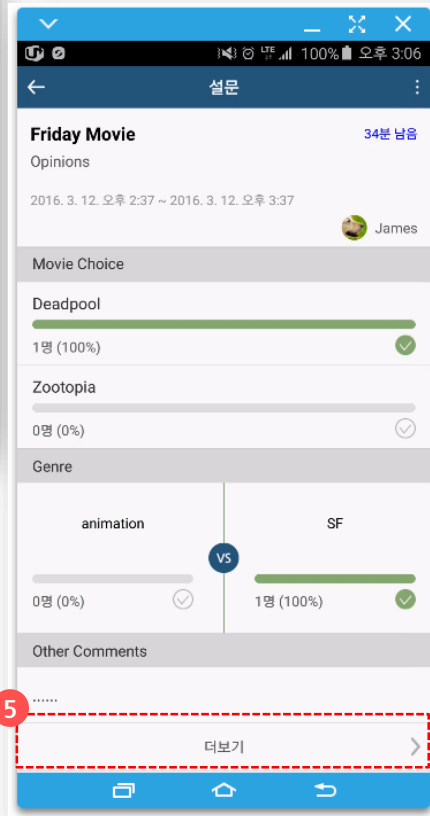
LTE 100% 오후 3:06

설문

Friday Movie

34분 남음

Opinions

2016. 3. 12. 오후 2:37 ~ 2016. 3. 12. 오후 3:37

James

Movie Choice

Deadpool

1명 (100%)

Zootopia

0명 (0%)

Genre

animation

VS

SF

0명 (0%)

1명 (100%)

Other Comments

......

5

더보기